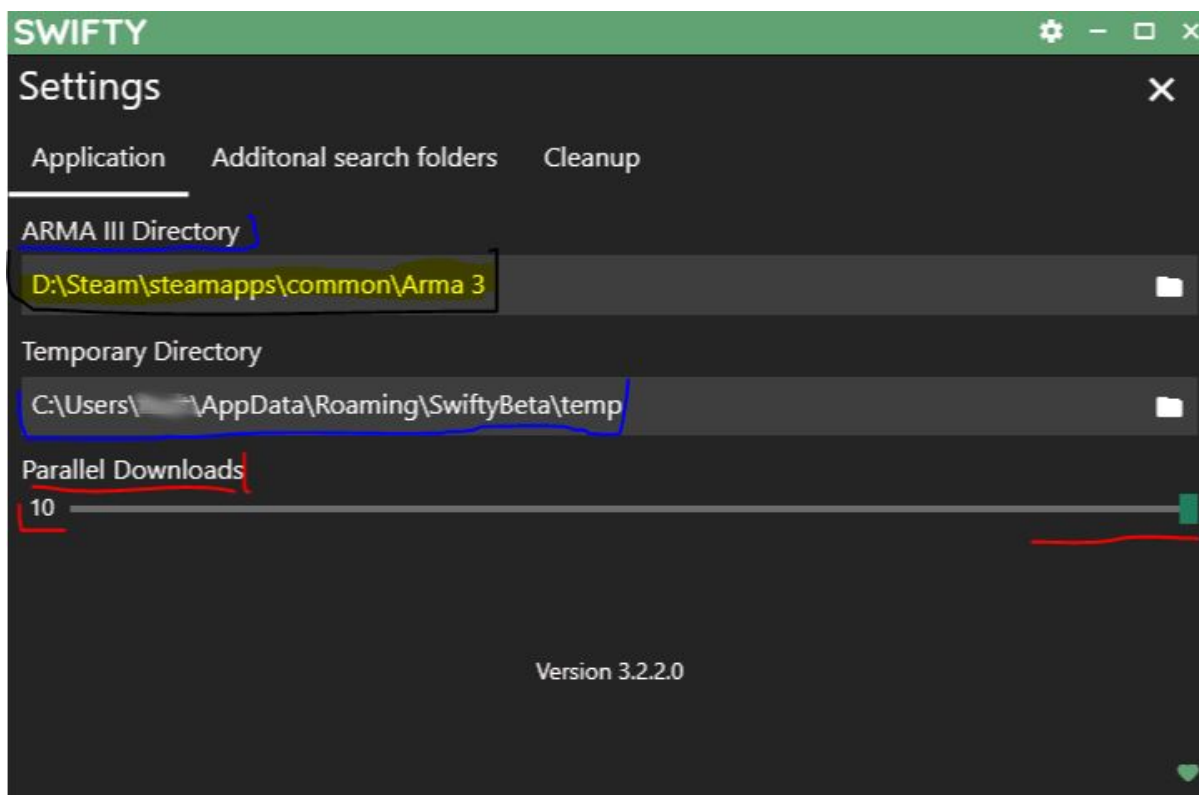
SWIFTY

Settings

Application Additonal search folders Cleanup

ARMA III Directory

D:\Steam\steamapps\common\Arma 3

Temporary Directory

C:\Users\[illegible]\AppData\Roaming\SwiftyBeta\temp

Parallel Downloads

10

Version 3.2.2.0